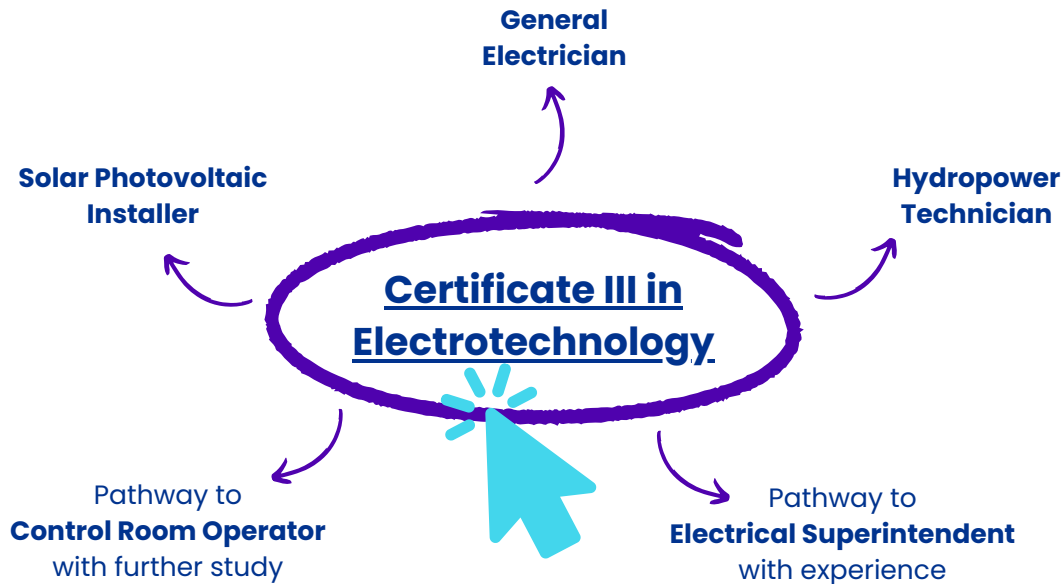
General Electrician

Solar Photovoltaic Installer

Hydropower Technician

Certificate III in Electrotechnology

Pathway to
Control Room Operator
with further study

Pathway to
Electrical Superintendent
with experience